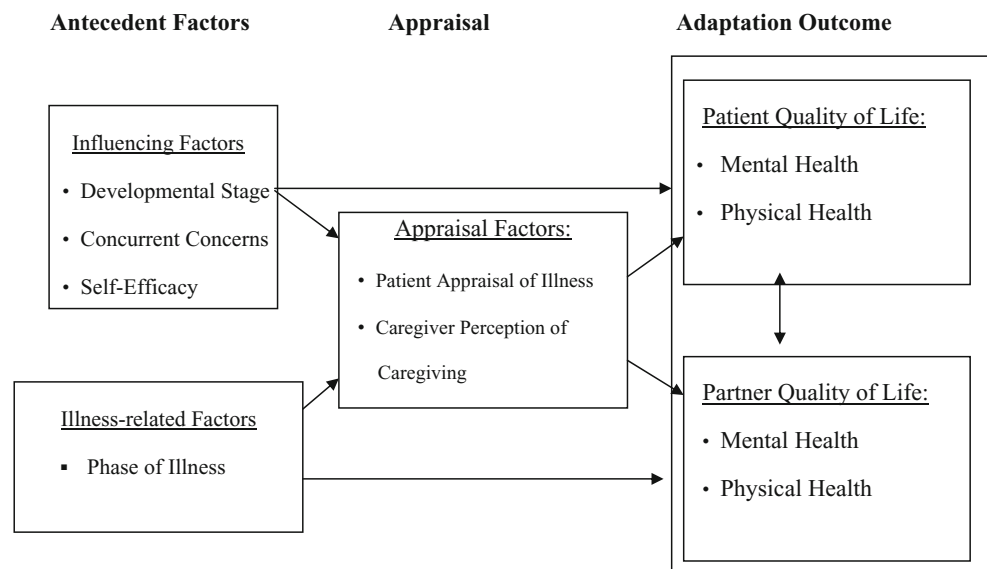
Antecedent Factors

Appraisal

Adaptation Outcome

Influencing Factors

• Developmental Stage

• Concurrent Concerns

• Self-Efficacy

Appraisal Factors:

• Patient Appraisal of Illness

• Caregiver Perception of Caregiving

Patient Quality of Life:

• Mental Health

• Physical Health

Illness-related Factors

▪ Phase of Illness

Partner Quality of Life:

• Mental Health

• Physical Health